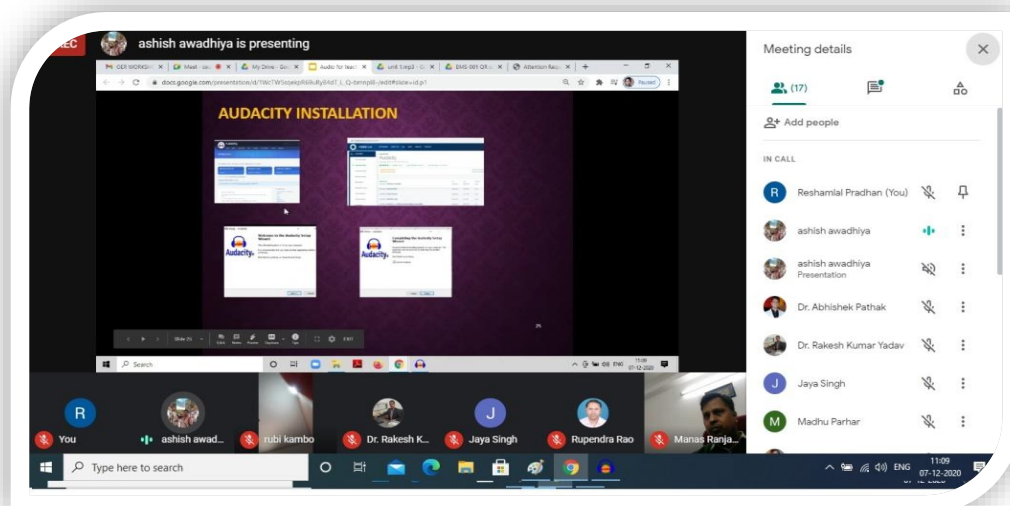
REC ashish awadhiya is presenting

OER WORKSH | Meet - | My Drive - | Audio for lea | unit 1 / rep3 | EMS-001 | Attention Req

docs.google.com/presentation/d/1Wc7WlsqeepFdBuBy84d7_L_Q-bnmp8/edit#slide=id.p1

Paused

AUDACITY INSTALLATION

Welcome to the Audacity Setup Wizard

Completing the Audacity Setup Wizard

Audacity

25

Slide 25

Search

11:09 07-12-2020

Meeting details

(17)

Add people

IN CALL

Reshamlal Pradhan (You)

ashish awadhiya

ashish awadhiya
Presentation

Dr. Abhishek Pathak

Dr. Rakesh Kumar Yadav

Jaya Singh

Madhu Parhar

R You

ashish awad...

rubi kambo

Dr. Rakesh K...

J Jaya Singh

Rupendra Rao

Manas Ranja...

Type here to search

ENG 11:09 07-12-2020